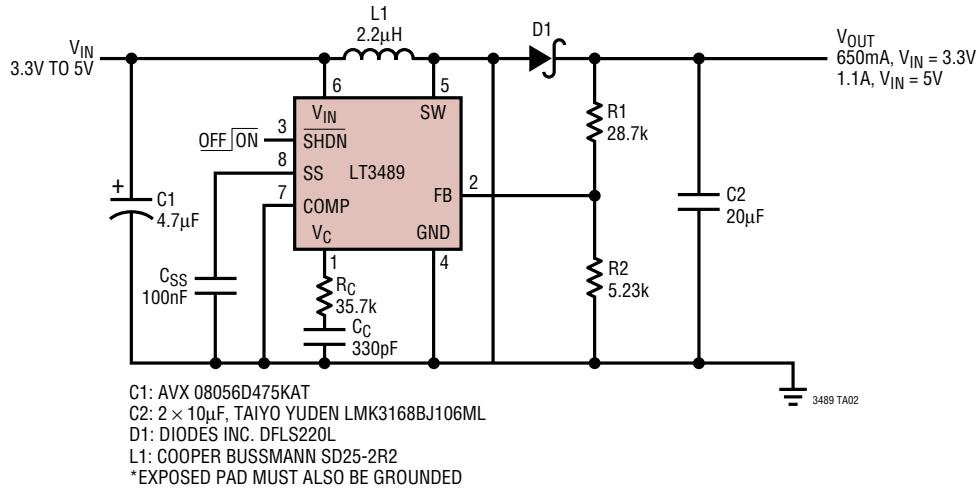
L1
2.2μH

D1

$V_{IN}$
3.3V TO 5V

$V_{OUT}$
650mA, $V_{IN}$ = 3.3V
1.1A, $V_{IN}$ = 5V

6
5
$V_{IN}$
SW
3
OFF $\overline{\text{ON}}$
$\overline{\text{SHDN}}$
8
SS
LT3489
7
COMP
FB
2
$V_C$
GND
1
4

+
C1
4.7μF

$C_{SS}$
100nF

$R_C$
35.7k

$C_C$
330pF

R1
28.7k

R2
5.23k

C2
20μF

C1: AVX 08056D475KAT
C2: 2 × 10μF, TAIYO YUDEN LMK3168BJ106ML
D1: DIODES INC. DFLS220L
L1: COOPER BUSSMANN SD25-2R2
*EXPOSED PAD MUST ALSO BE GROUNDED

3489 TA02